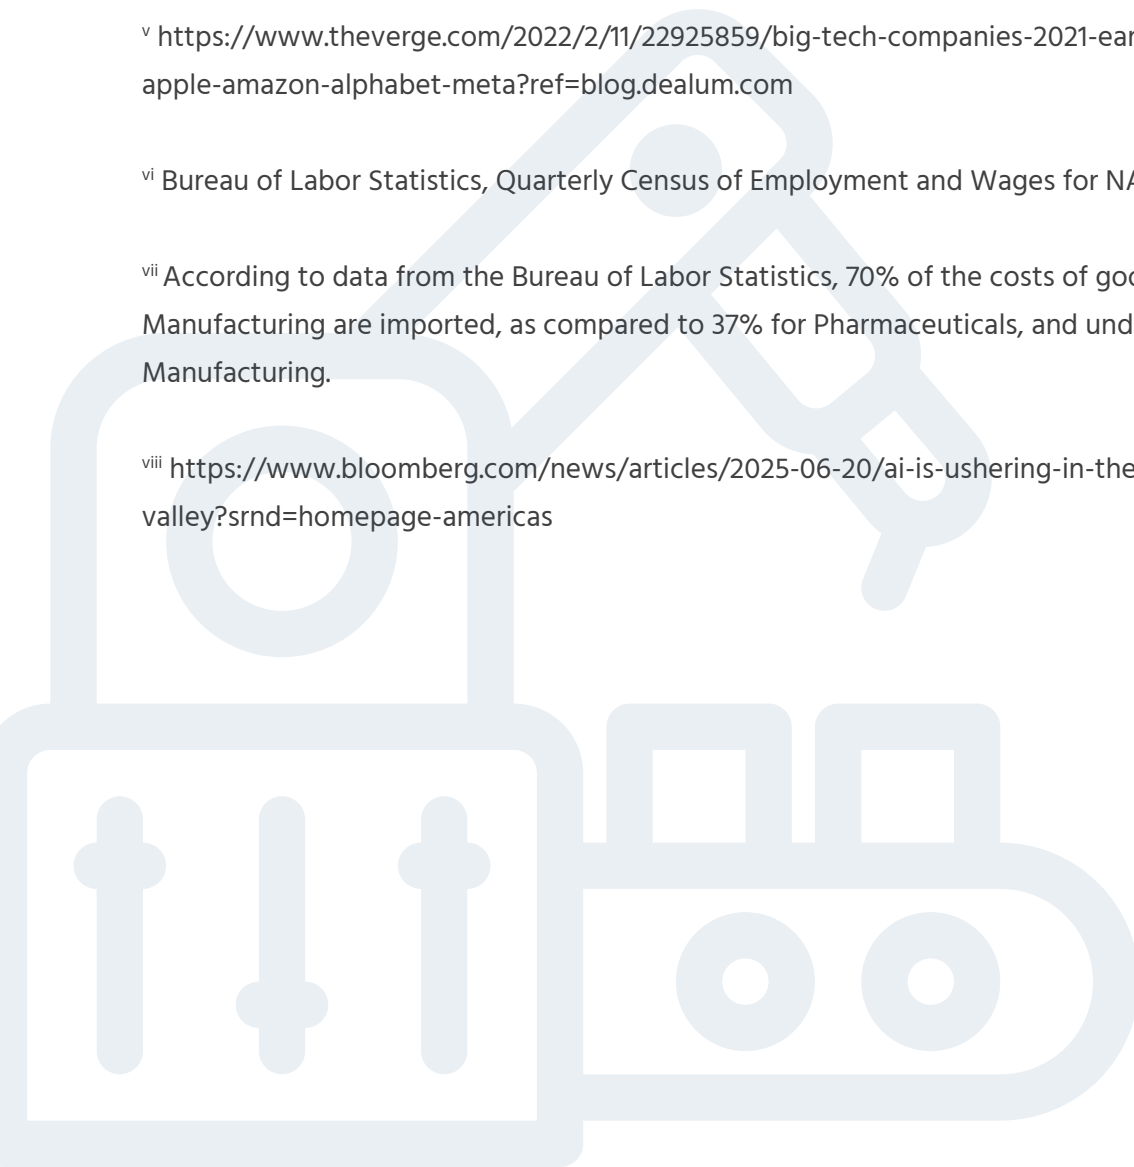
$^{v}$ https://www.theverge.com/2022/2/11/22925859/big-tech-companies-2021-ear apple-amazon-alphabet-meta?ref=blog.dealum.com

$^{vi}$ Bureau of Labor Statistics, Quarterly Census of Employment and Wages for NA

$^{vii}$ According to data from the Bureau of Labor Statistics, 70% of the costs of goo Manufacturing are imported, as compared to 37% for Pharmaceuticals, and und Manufacturing.

$^{viii}$ https://www.bloomberg.com/news/articles/2025-06-20/ai-is-ushering-in-the valley?srnd=homepage-americas